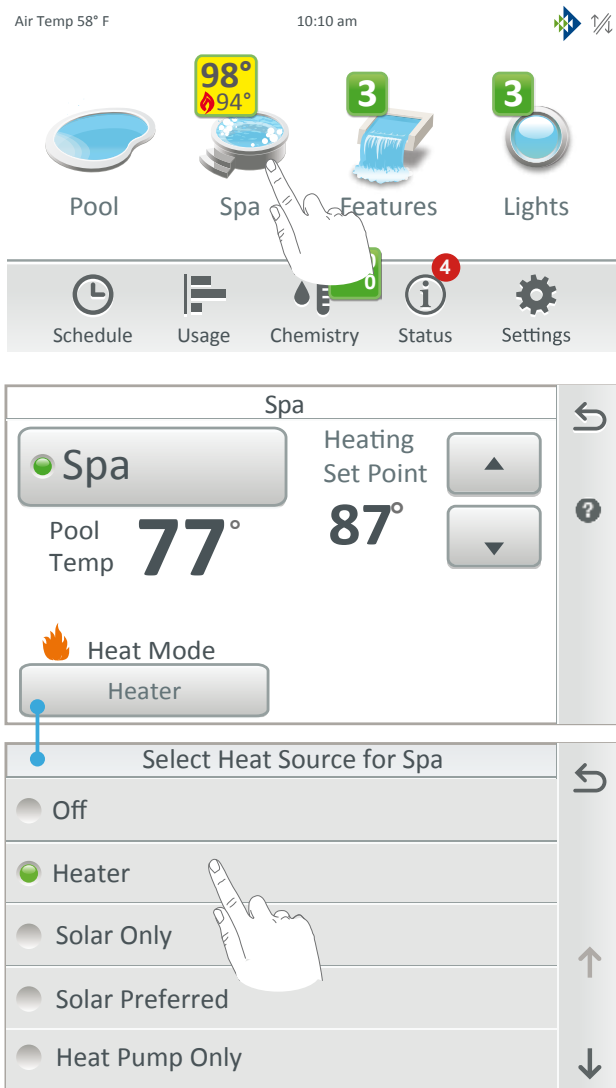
Air Temp 58° F
10:10 am

98°
94°
3
3
Pool
Spa
Features
Lights

0
4
Schedule
Usage
Chemistry
Status
Settings

Spa
Spa
Heating Set Point
Pool Temp
77°
87°
Heat Mode
Heater

Select Heat Source for Spa
Off
Heater
Solar Only
Solar Preferred
Heat Pump Only